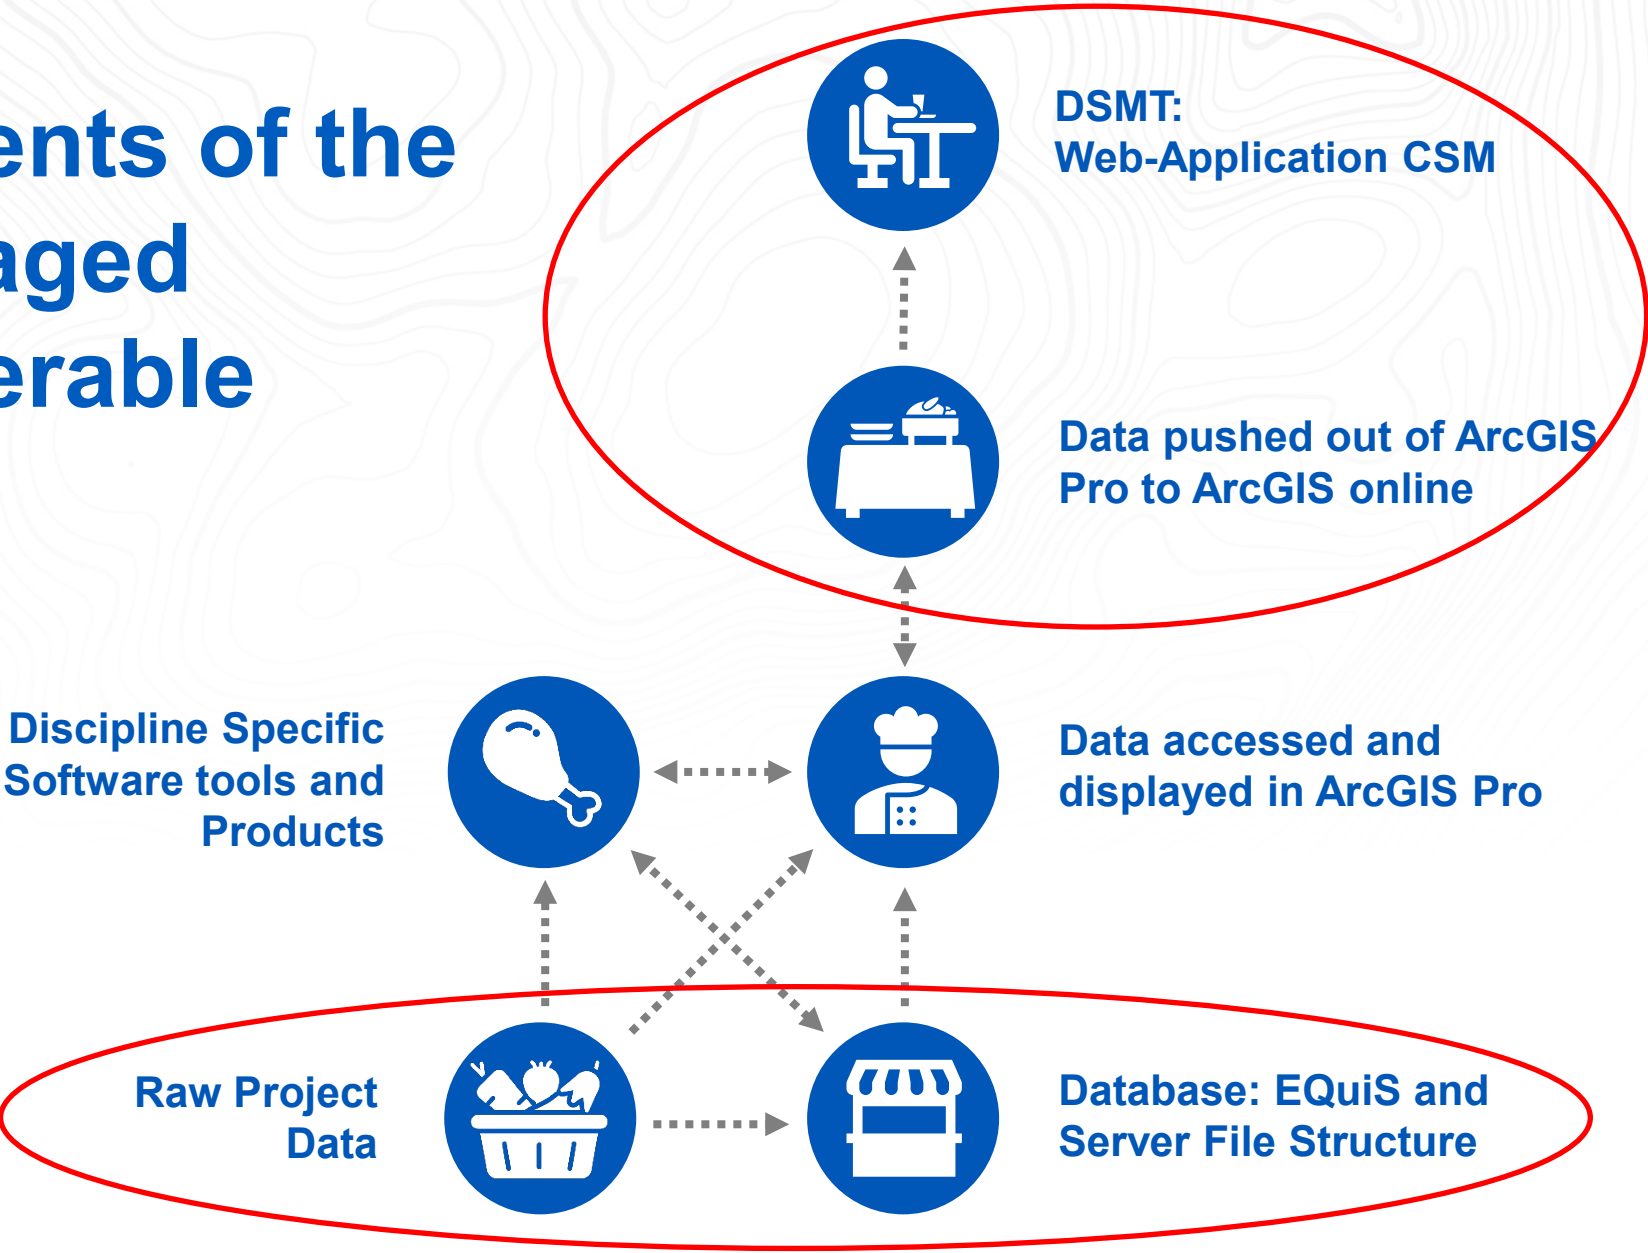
ents of the
aged
erable

DSMT:
Web-Application CSM

Data pushed out of ArcGIS Pro to ArcGIS online

Discipline Specific Software tools and Products

Data accessed and displayed in ArcGIS Pro

Raw Project Data

Database: EQuiS and Server File Structure